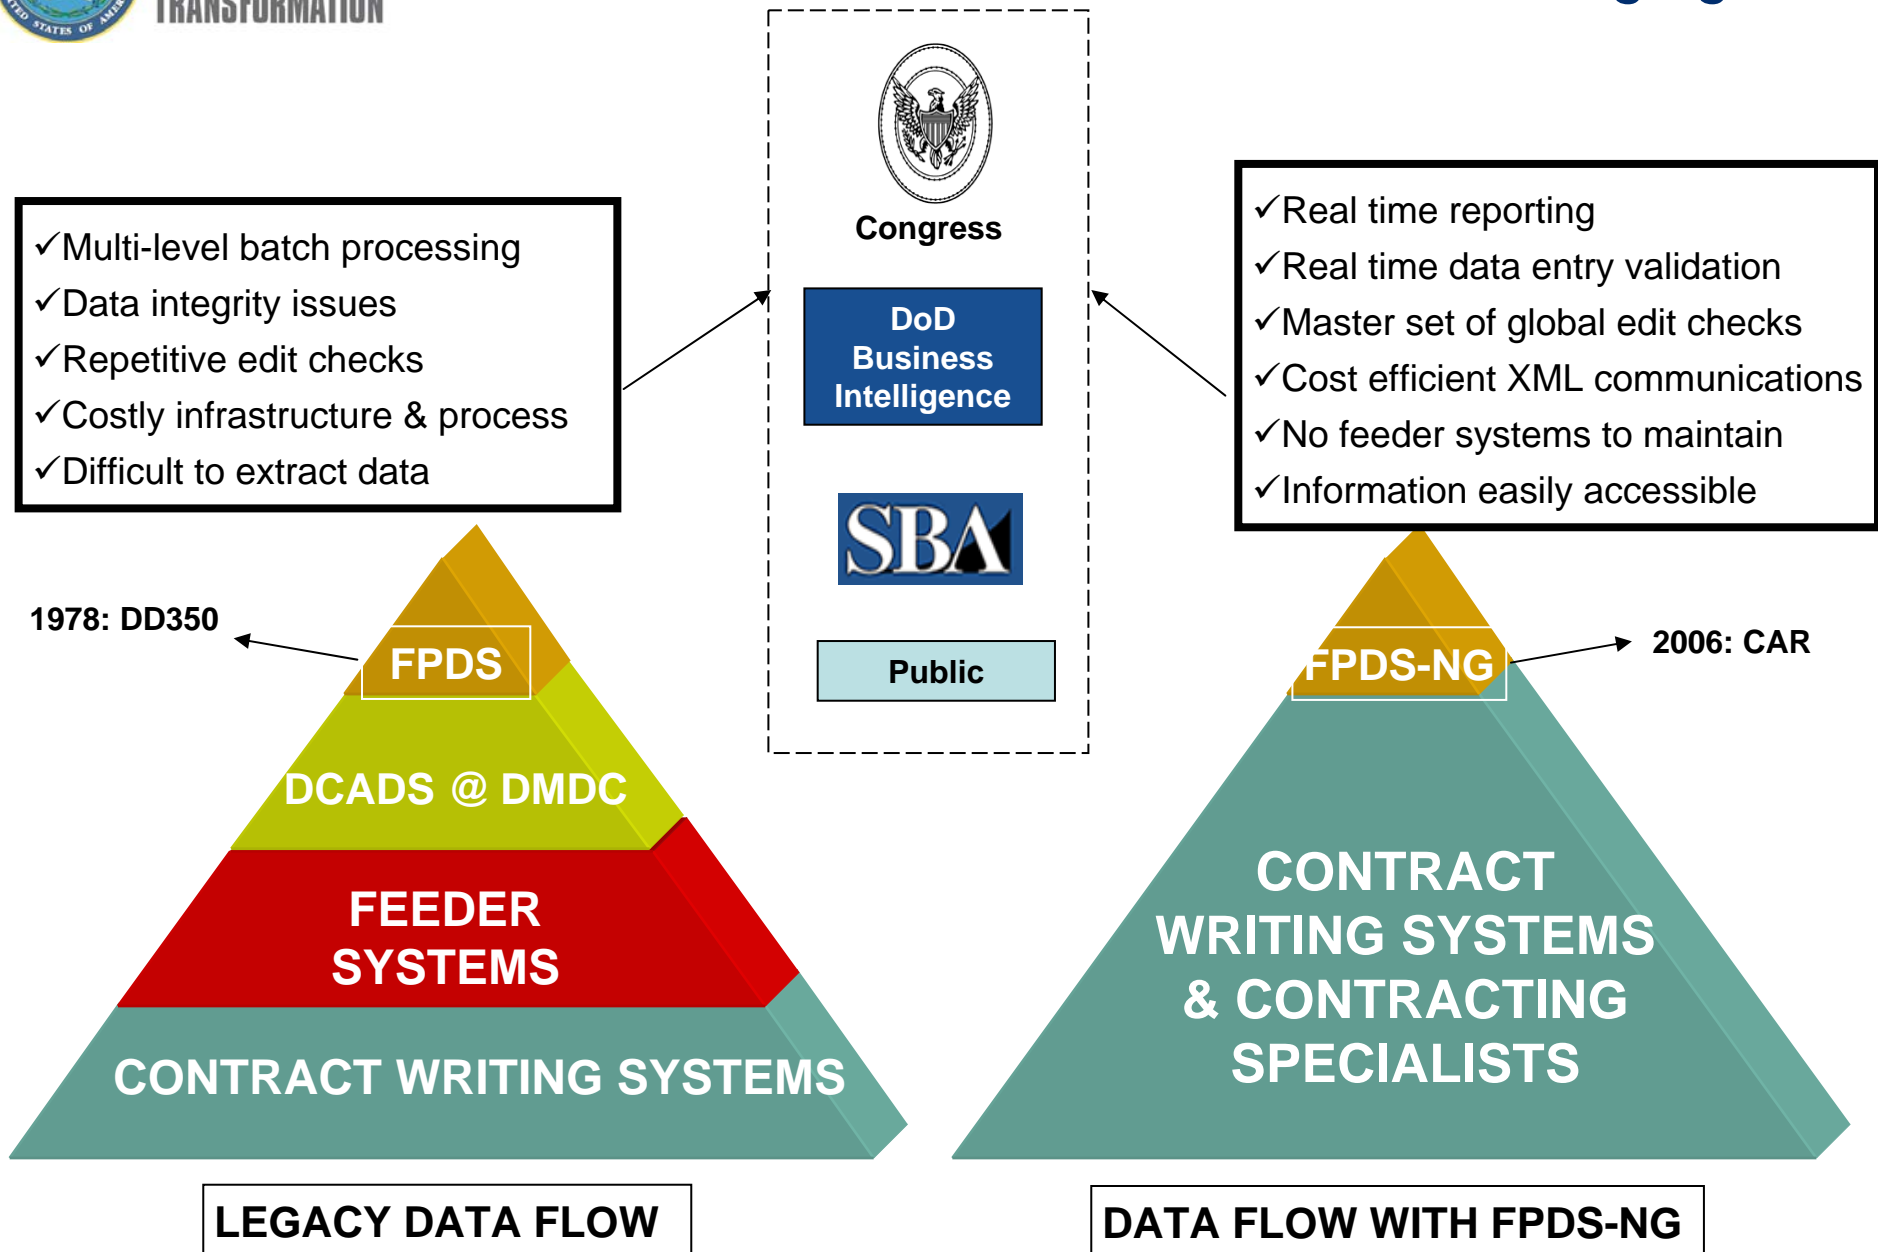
TRANSFORMATION

✓Multi-level batch processing
✓Data integrity issues
✓Repetitive edit checks
✓Costly infrastructure & process
✓Difficult to extract data

Congress

DoD Business Intelligence

SBA

Public

✓Real time reporting
✓Real time data entry validation
✓Master set of global edit checks
✓Cost efficient XML communications
✓No feeder systems to maintain
✓Information easily accessible

1978: DD350

FPDS

DCADS @ DMDC

FEEDER SYSTEMS

CONTRACT WRITING SYSTEMS

FPDS-NG

2006: CAR

CONTRACT WRITING SYSTEMS & CONTRACTING SPECIALISTS

LEGACY DATA FLOW

DATA FLOW WITH FPDS-NG